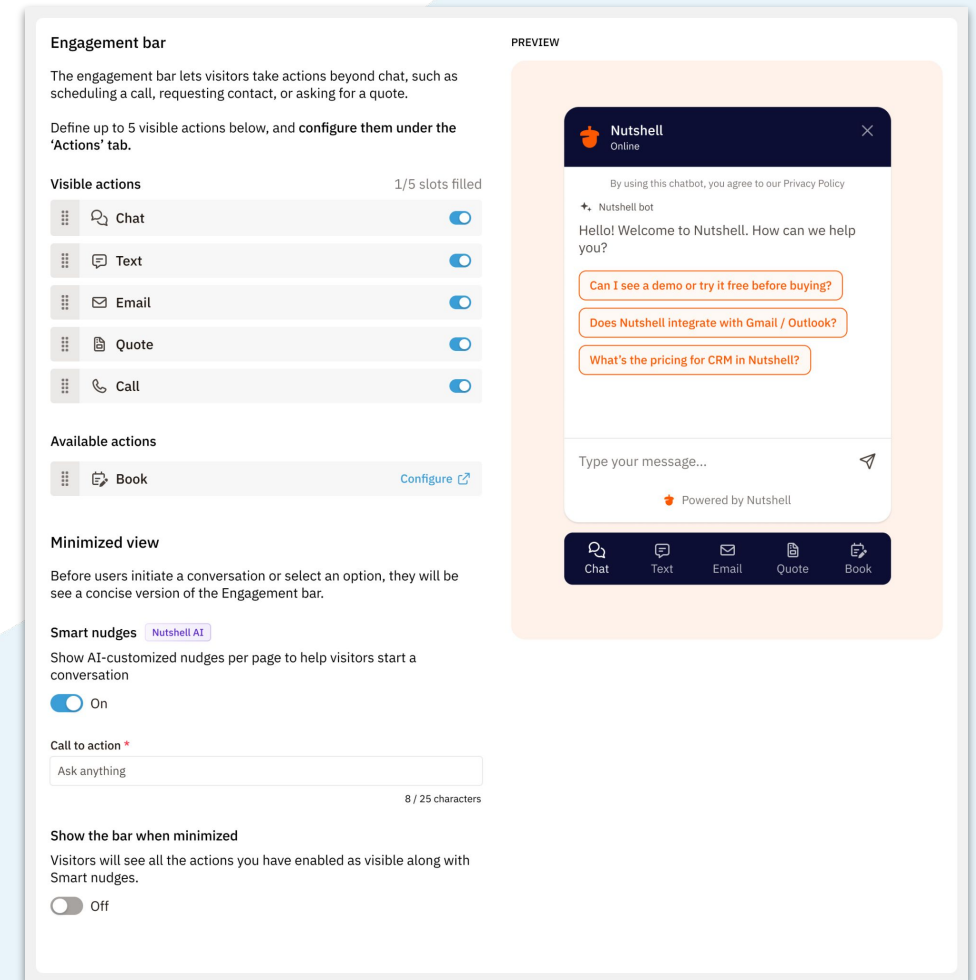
Engagement bar

The engagement bar lets visitors take actions beyond chat, such as scheduling a call, requesting contact, or asking for a quote.

Define up to 5 visible actions below, and configure them under the 'Actions' tab.

Visible actions

1/5 slots filled

Chat

Text

Email

Quote

Call

Available actions

Book

Configure

Minimized view

Before users initiate a conversation or select an option, they will be see a concise version of the Engagement bar.

Smart nudges Nutshell AI

Show AI-customized nudges per page to help visitors start a conversation

On

Call to action *

Ask anything

8 / 25 characters

Show the bar when minimized

Visitors will see all the actions you have enabled as visible along with Smart nudges.

Off

PREVIEW

Nutshell
Online

By using this chatbot, you agree to our Privacy Policy

Nutshell bot

Hello! Welcome to Nutshell. How can we help you?

Can I see a demo or try it free before buying?

Does Nutshell integrate with Gmail / Outlook?

What's the pricing for CRM in Nutshell?

Type your message...

Powered by Nutshell

Chat Text Email Quote Book